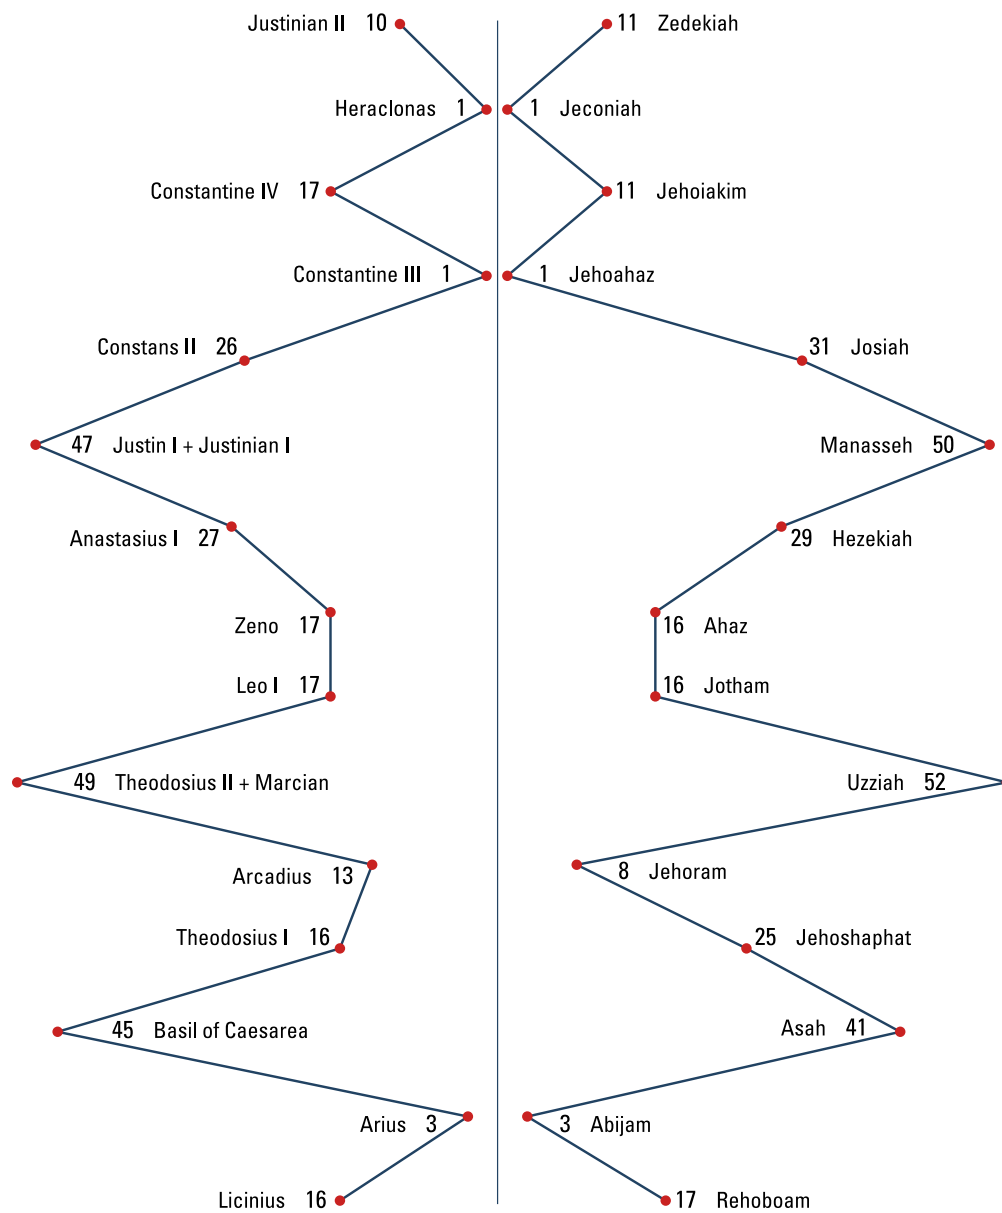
Justinian II 10
11 Zedekiah
Heraclonas 1
1 Jeconiah
Constantine IV 17
11 Jehoiakim
Constantine III 1
1 Jehoahaz
Constans II 26
31 Josiah
47 Justin I + Justinian I
Manasseh 50
Anastasius I 27
29 Hezekiah
Zeno 17
16 Ahaz
Leo I 17
16 Jotham
49 Theodosius II + Marcian
Uzziah 52
Arcadius 13
8 Jehoram
Theodosius I 16
25 Jehoshaphat
45 Basil of Caesarea
Asah 41
Arius 3
3 Abijam
Licinius 16
17 Rehoboam